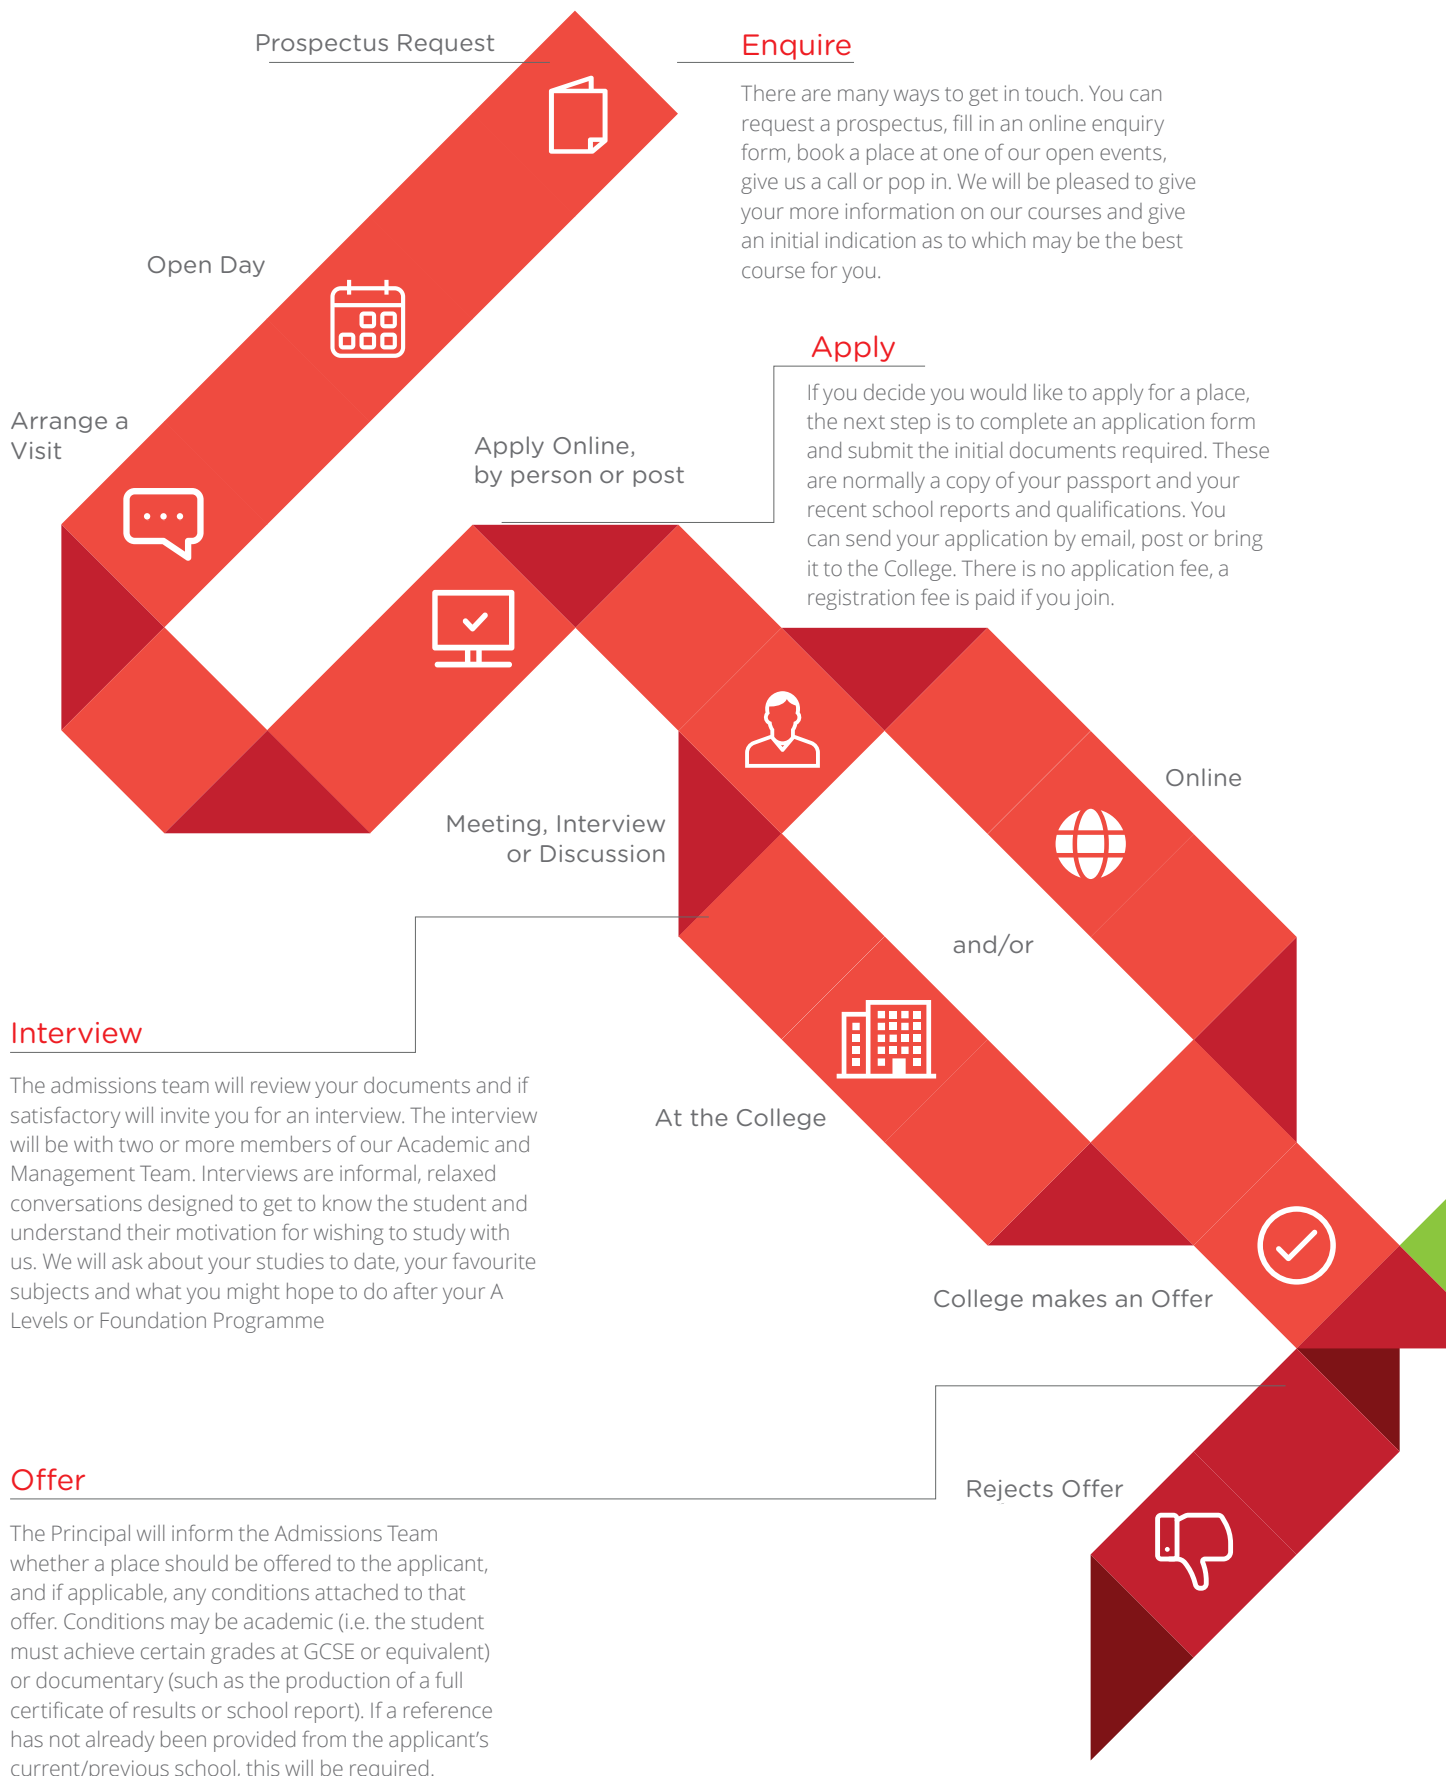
Prospectus Request

Enquire

There are many ways to get in touch. You can request a prospectus, fill in an online enquiry form, book a place at one of our open events, give us a call or pop in. We will be pleased to give your more information on our courses and give an initial indication as to which may be the best course for you.

Open Day

Apply

If you decide you would like to apply for a place, the next step is to complete an application form and submit the initial documents required. These are normally a copy of your passport and your recent school reports and qualifications. You can send your application by email, post or bring it to the College. There is no application fee, a registration fee is paid if you join.

Arrange a Visit

Apply Online, by person or post

Online

Meeting, Interview or Discussion

and/or

Interview

The admissions team will review your documents and if satisfactory will invite you for an interview. The interview will be with two or more members of our Academic and Management Team. Interviews are informal, relaxed conversations designed to get to know the student and understand their motivation for wishing to study with us. We will ask about your studies to date, your favourite subjects and what you might hope to do after your A Levels or Foundation Programme

At the College

College makes an Offer

Offer

Rejects Offer

The Principal will inform the Admissions Team whether a place should be offered to the applicant, and if applicable, any conditions attached to that offer. Conditions may be academic (i.e. the student must achieve certain grades at GCSE or equivalent) or documentary (such as the production of a full certificate of results or school report). If a reference has not already been provided from the applicant's current/previous school, this will be required.